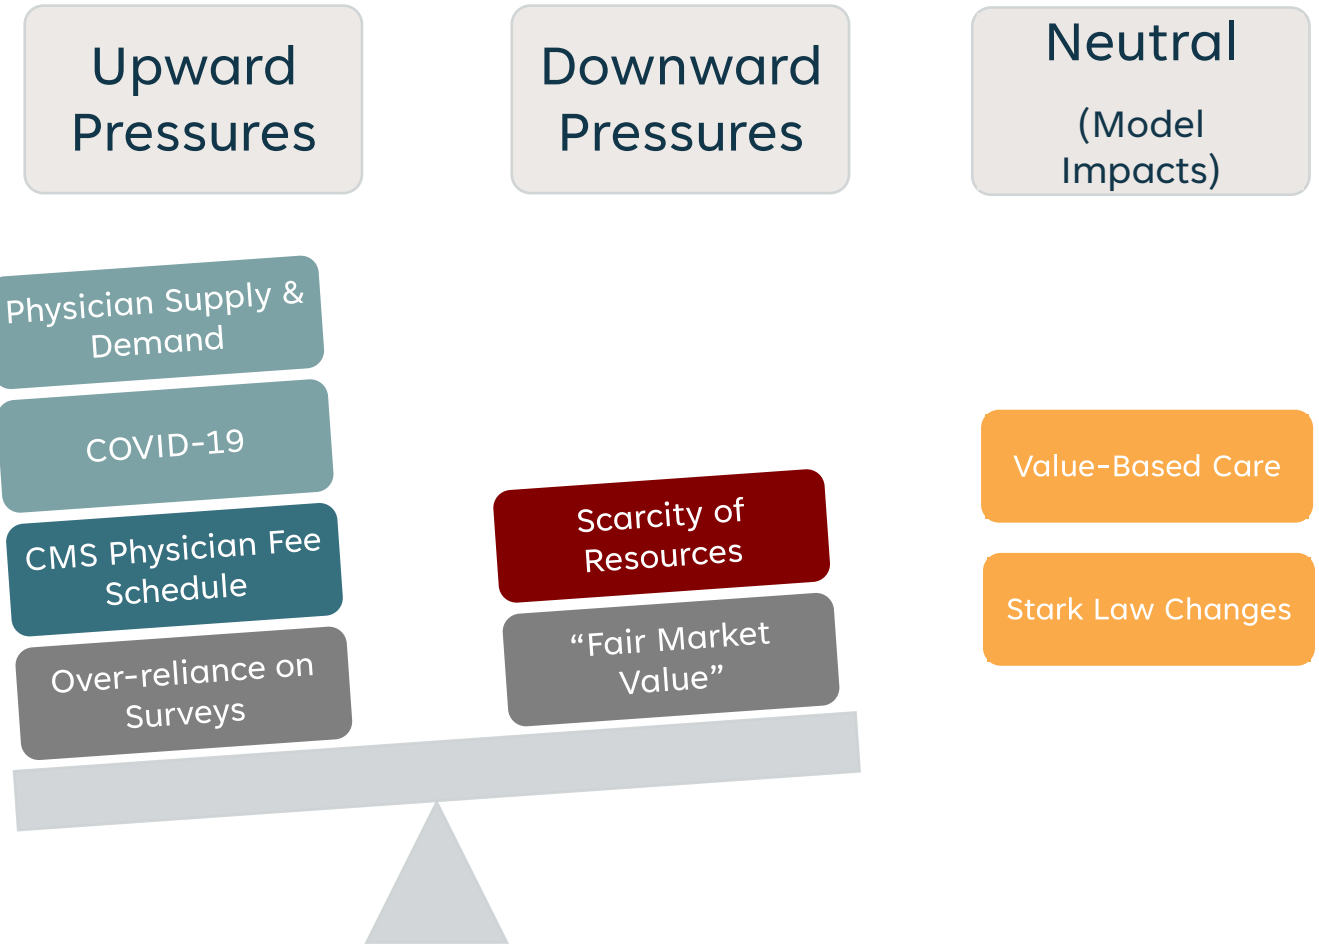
Upward Pressures

Downward Pressures

Neutral

(Model Impacts)

Physician Supply & Demand

COVID-19

CMS Physician Fee Schedule

Over-reliance on Surveys

Scarcity of Resources

“Fair Market Value”

Value-Based Care

Stark Law Changes